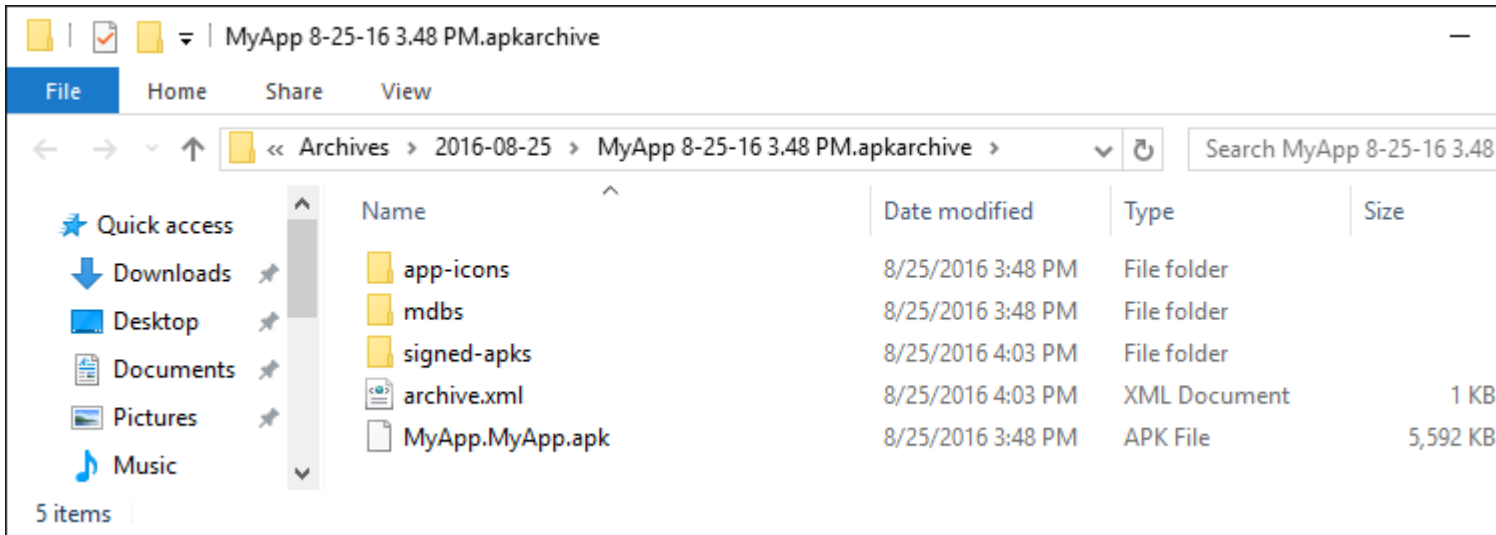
MyApp 8-25-16 3.48 PM.apkarchive

File Home Share View

« Archives › 2016-08-25 › MyApp 8-25-16 3.48 PM.apkarchive ›

Search MyApp 8-25-16 3.48

Quick access
Downloads
Desktop
Documents
Pictures
Music

| Name | Date modified | Type | Size |
|---|---|---|---|
| app-icons | 8/25/2016 3:48 PM | File folder | |
| mdbs | 8/25/2016 3:48 PM | File folder | |
| signed-apks | 8/25/2016 4:03 PM | File folder | |
| archive.xml | 8/25/2016 4:03 PM | XML Document | 1 KB |
| MyApp.MyApp.apk | 8/25/2016 3:48 PM | APK File | 5,592 KB |

5 items